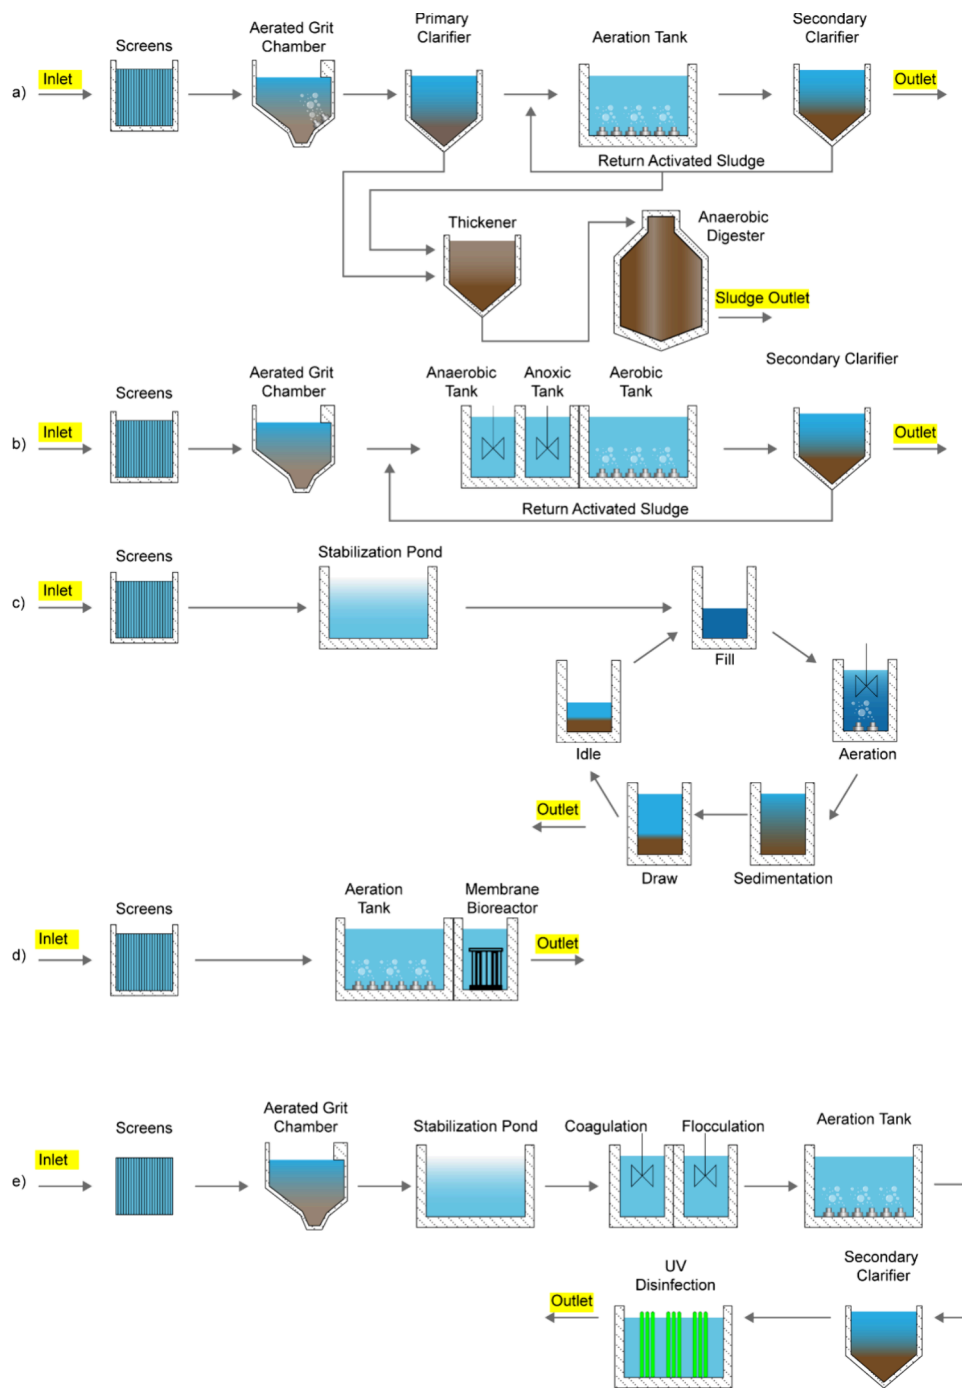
a) Inlet

Screens

Aerated Grit Chamber

Primary Clarifier

Aeration Tank

Secondary Clarifier

Outlet

Return Activated Sludge

Thickener

Anaerobic Digester

Sludge Outlet

b) Inlet

Screens

Aerated Grit Chamber

Anaerobic Tank

Anoxic Tank

Aerobic Tank

Secondary Clarifier

Outlet

Return Activated Sludge

c) Inlet

Screens

Stabilization Pond

Fill

Idle

Aeration

Outlet

Draw

Sedimentation

d) Inlet

Screens

Aeration Tank

Membrane Bioreactor

Outlet

e) Inlet

Screens

Aerated Grit Chamber

Stabilization Pond

Coagulation

Flocculation

Aeration Tank

Outlet

UV Disinfection

Secondary Clarifier